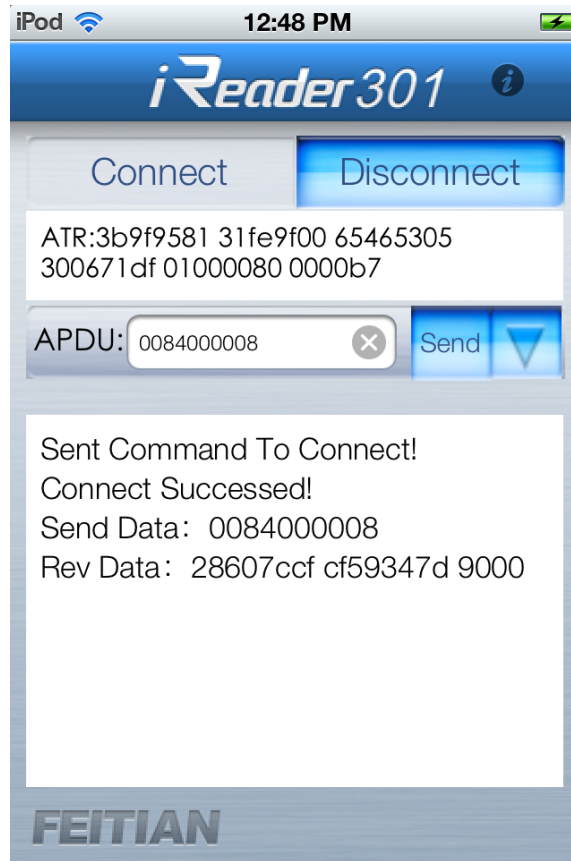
iPod 12:48 PM

iReader301

Connect Disconnect

ATR:3b9f9581 31fe9f00 65465305 300671df 01000080 0000b7

APDU: 0084000008 Send

Sent Command To Connect!
Connect Successed!
Send Data: 0084000008
Rev Data: 28607ccf cf59347d 9000

FEITIAN